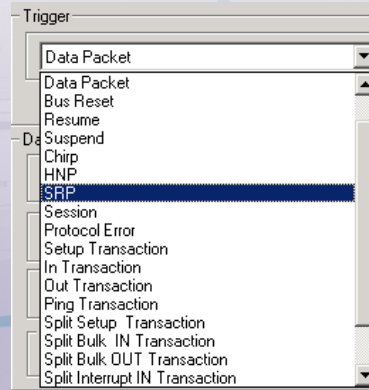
Trigger

Data Packet

Data Packet
Bus Reset
Resume
Suspend
Chirp
HNP
SRP
Session
Protocol Error
Setup Transaction
In Transaction
Out Transaction
Ping Transaction
Split Setup Transaction
Split Bulk IN Transaction
Split Bulk OUT Transaction
Split Interrupt IN Transaction

Da